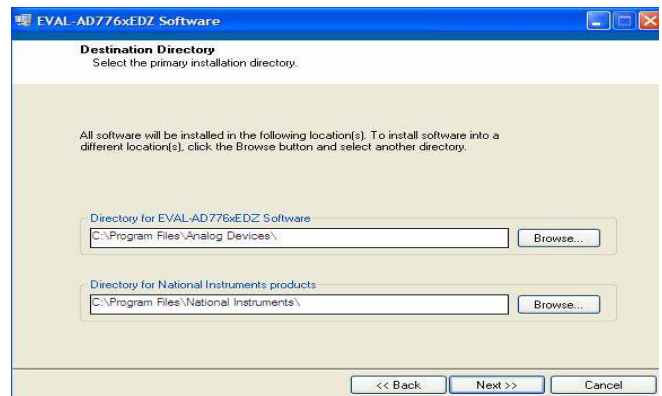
EVAL-AD776xEDZ Software

Destination Directory
Select the primary installation directory.

All software will be installed in the following location(s). To install software into a different location(s), click the Browse button and select another directory.

Directory for EVAL-AD776xEDZ Software
C:\Program Files\Analog Devices\
Browse...

Directory for National Instruments products
C:\Program Files\National Instruments\
Browse...

<< Back
Next >>
Cancel